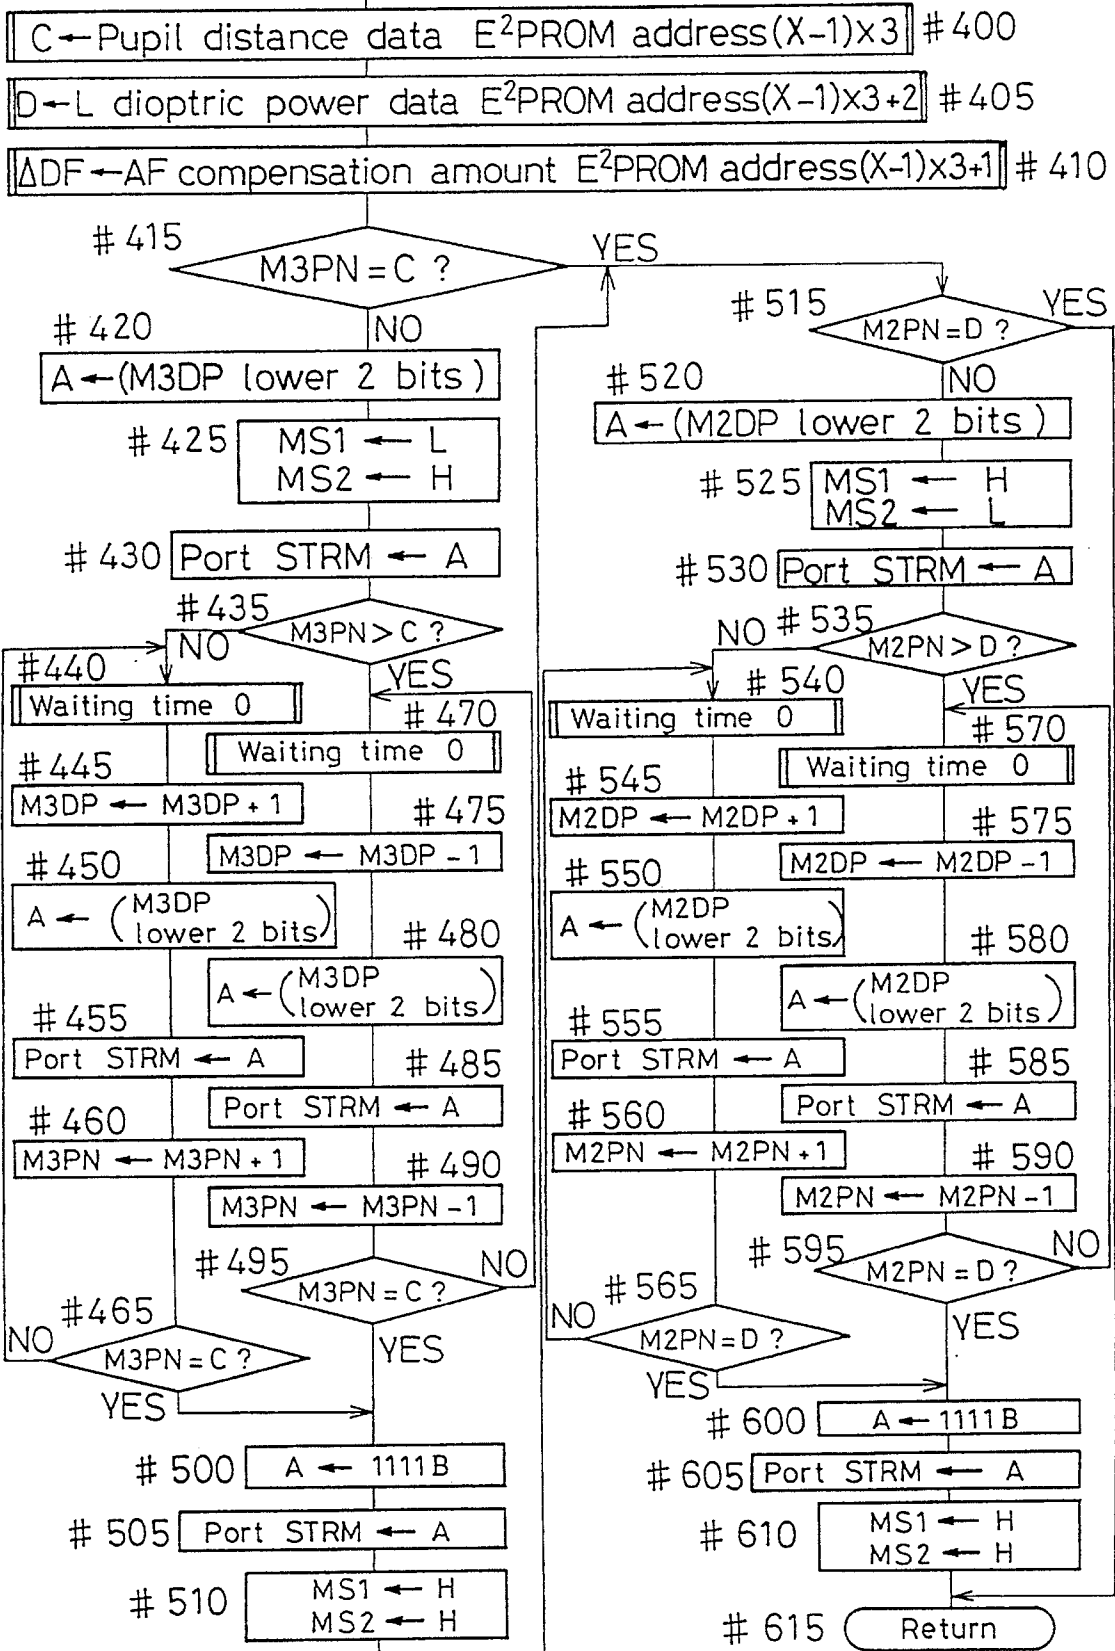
C ← Pupil distance data $E^2PROM$ address$(X-1)\times3$ #400

D ← L dioptric power data $E^2PROM$ address$(X-1)\times3+2$ #405

ΔDF ← AF compensation amount $E^2PROM$ address$(X-1)\times3+1$ #410

#415
M3PN = C ?
YES
NO

#420
A ← (M3DP lower 2 bits)

#425
MS1 ← L
MS2 ← H

#430 Port STRM ← A

#435
M3PN > C ?
NO
YES

#440
Waiting time 0

#445
M3DP ← M3DP + 1

#450
A ← (M3DP lower 2 bits)

#455
Port STRM ← A

#460
M3PN ← M3PN + 1

#465
M3PN = C ?
NO
YES

#470
Waiting time 0

#475
M3DP ← M3DP − 1

#480
A ← (M3DP lower 2 bits)

#485
Port STRM ← A

#490
M3PN ← M3PN − 1

#495
M3PN = C ?
NO
YES

#500 A ← 1111B

#505 Port STRM ← A

#510
MS1 ← H
MS2 ← H

#515
M2PN = D ?
YES
NO

#520
A ← (M2DP lower 2 bits)

#525
MS1 ← H
MS2 ← L

#530 Port STRM ← A

#535
M2PN > D ?
NO
YES

#540
Waiting time 0

#545
M2DP ← M2DP + 1

#550
A ← (M2DP lower 2 bits)

#555
Port STRM ← A

#560
M2PN ← M2PN + 1

#565
M2PN = D ?
NO
YES

#570
Waiting time 0

#575
M2DP ← M2DP − 1

#580
A ← (M2DP lower 2 bits)

#585
Port STRM ← A

#590
M2PN ← M2PN − 1

#595
M2PN = D ?
NO
YES

#600 A ← 1111B

#605 Port STRM ← A

#610
MS1 ← H
MS2 ← H

#615 Return